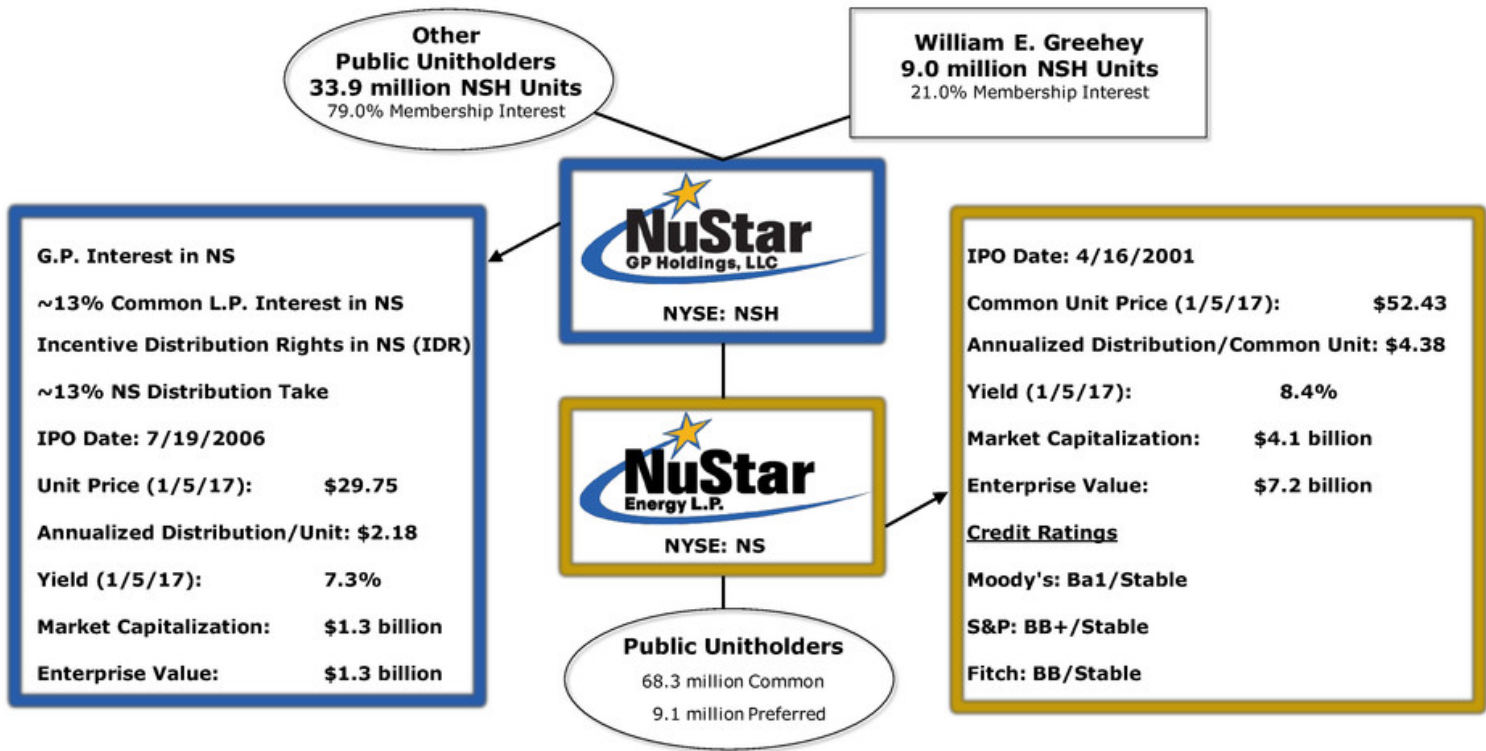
Other Public Unitholders
33.9 million NSH Units
79.0% Membership Interest

William E. Greehey
9.0 million NSH Units
21.0% Membership Interest

NuStar
GP Holdings, LLC
NYSE: NSH

G.P. Interest in NS
~13% Common L.P. Interest in NS
Incentive Distribution Rights in NS (IDR)
~13% NS Distribution Take
IPO Date: 7/19/2006
Unit Price (1/5/17): $29.75
Annualized Distribution/Unit: $2.18
Yield (1/5/17): 7.3%
Market Capitalization: $1.3 billion
Enterprise Value: $1.3 billion

NuStar
Energy L.P.
NYSE: NS

IPO Date: 4/16/2001
Common Unit Price (1/5/17): $52.43
Annualized Distribution/Common Unit: $4.38
Yield (1/5/17): 8.4%
Market Capitalization: $4.1 billion
Enterprise Value: $7.2 billion
Credit Ratings
Moody's: Ba1/Stable
S&P: BB+/Stable
Fitch: BB/Stable

Public Unitholders
68.3 million Common
9.1 million Preferred